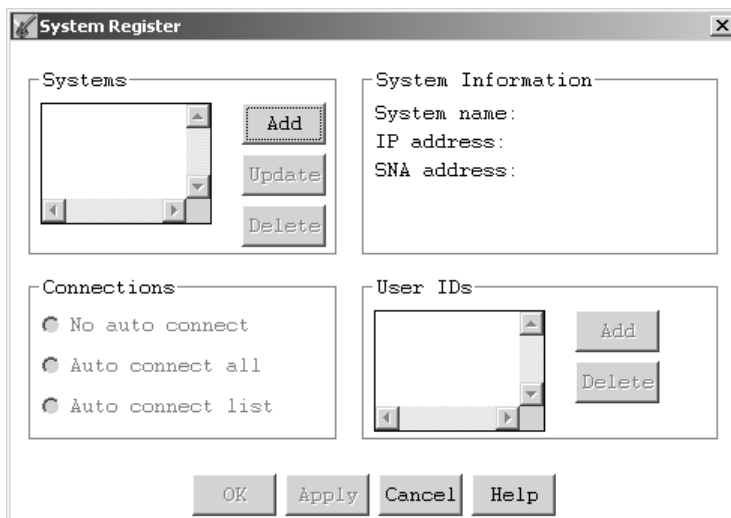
System Register

Systems

Add

Update

Delete

System Information

System name:

IP address:

SNA address:

Connections

No auto connect

Auto connect all

Auto connect list

User IDs

Add

Delete

OK Apply Cancel Help